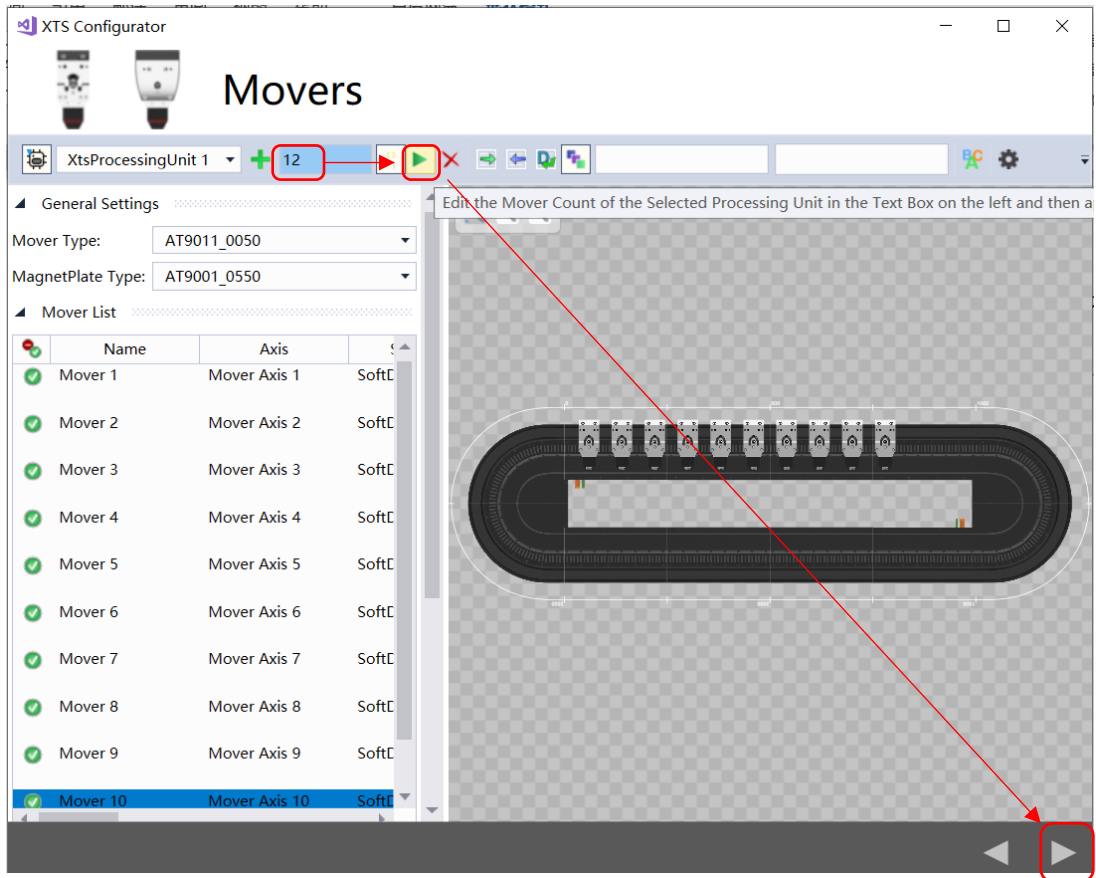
XTS Configurator

Movers

XtsProcessingUnit 1

12

Edit the Mover Count of the Selected Processing Unit in the Text Box on the left and then a

General Settings

Mover Type: AT9011_0050

MagnetPlate Type: AT9001_0550

Mover List

| | Name | Axis | S |
|---|---|---|---|
| | Mover 1 | Mover Axis 1 | SoftD |
| | Mover 2 | Mover Axis 2 | SoftD |
| | Mover 3 | Mover Axis 3 | SoftD |
| | Mover 4 | Mover Axis 4 | SoftD |
| | Mover 5 | Mover Axis 5 | SoftD |
| | Mover 6 | Mover Axis 6 | SoftD |
| | Mover 7 | Mover Axis 7 | SoftD |
| | Mover 8 | Mover Axis 8 | SoftD |
| | Mover 9 | Mover Axis 9 | SoftD |
| | Mover 10 | Mover Axis 10 | SoftD |